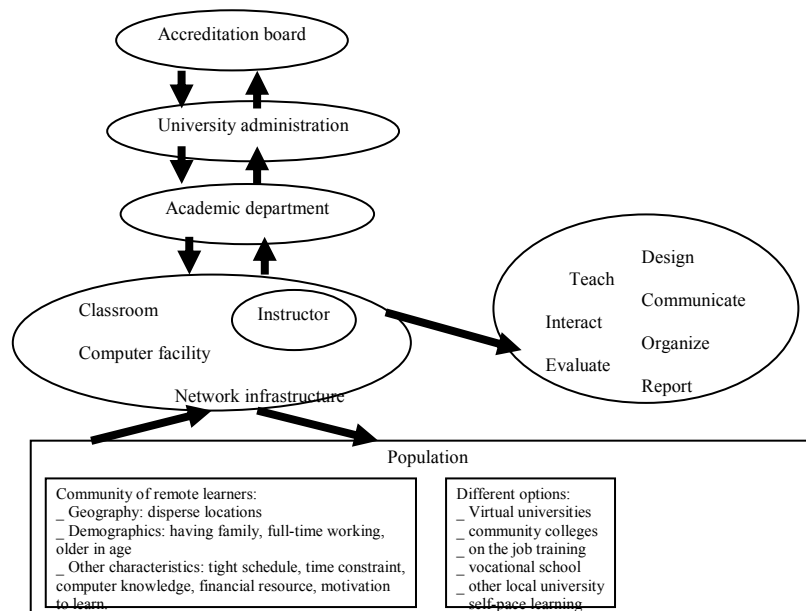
Accreditation board

University administration

Academic department

Classroom

Instructor

Computer facility

Network infrastructure

Design

Teach

Communicate

Interact

Organize

Evaluate

Report

Population

Community of remote learners:
_ Geography: disperse locations
_ Demographics: having family, full-time working, older in age
_ Other characteristics: tight schedule, time constraint, computer knowledge, financial resource, motivation to learn.

Different options:
_ Virtual universities
_ community colleges
_ on the job training
_ vocational school
_ other local university
_ self-pace learning